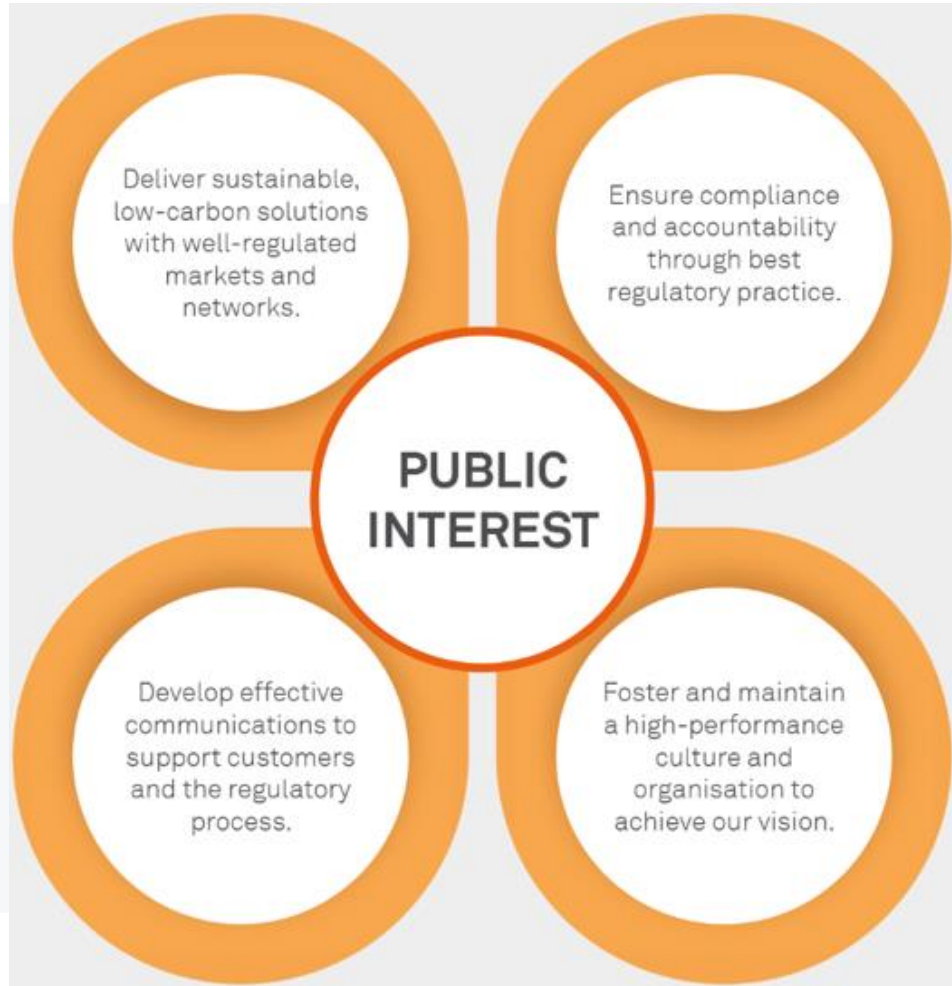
Deliver sustainable, low-carbon solutions with well-regulated markets and networks.

Ensure compliance and accountability through best regulatory practice.

PUBLIC INTEREST

Develop effective communications to support customers and the regulatory process.

Foster and maintain a high-performance culture and organisation to achieve our vision.